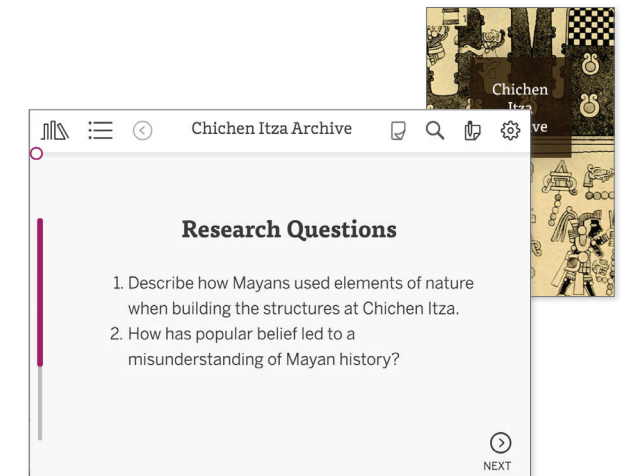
Chichen Itza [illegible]ve

Chichen Itza Archive

Research Questions

1. Describe how Mayans used elements of nature when building the structures at Chichen Itza.
2. How has popular belief led to a misunderstanding of Mayan history?

NEXT